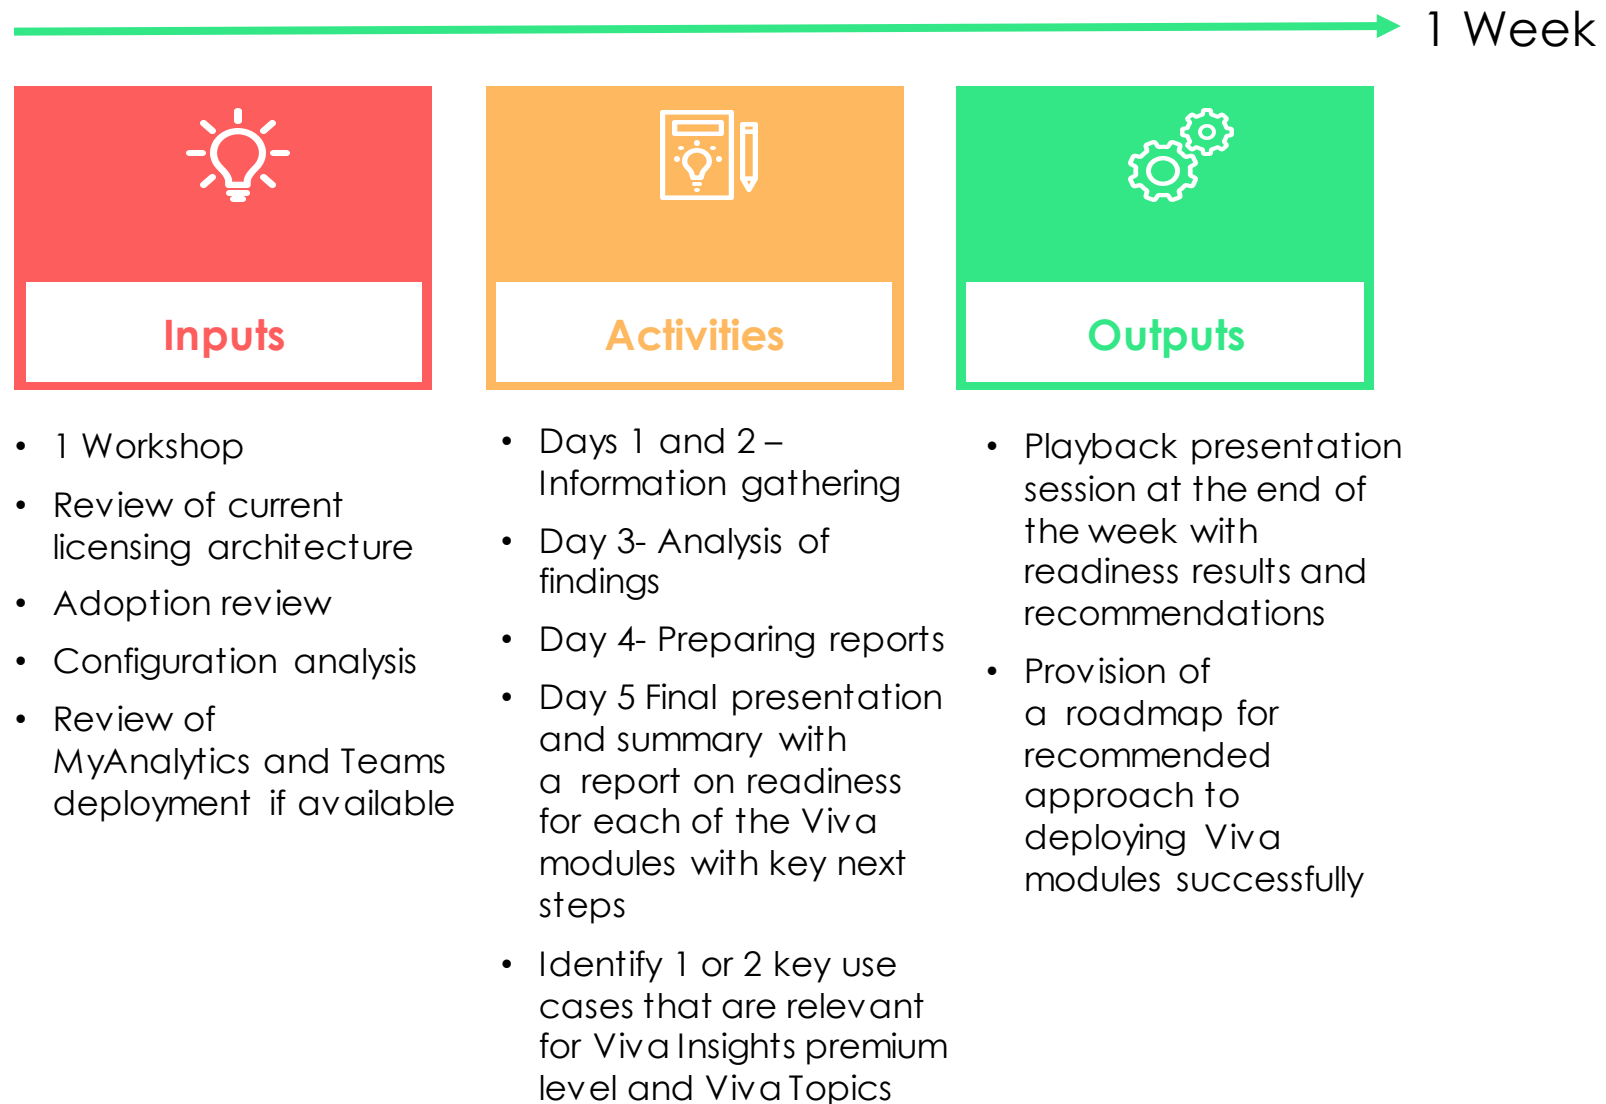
1 Week

Inputs

- 1 Workshop
- Review of current licensing architecture
- Adoption review
- Configuration analysis
- Review of MyAnalytics and Teams deployment if available

Activities

- Days 1 and 2 – Information gathering
- Day 3- Analysis of findings
- Day 4- Preparing reports
- Day 5 Final presentation and summary with a report on readiness for each of the Viva modules with key next steps
- Identify 1 or 2 key use cases that are relevant for Viva Insights premium level and Viva Topics

Outputs

- Playback presentation session at the end of the week with readiness results and recommendations
- Provision of a roadmap for recommended approach to deploying Viva modules successfully